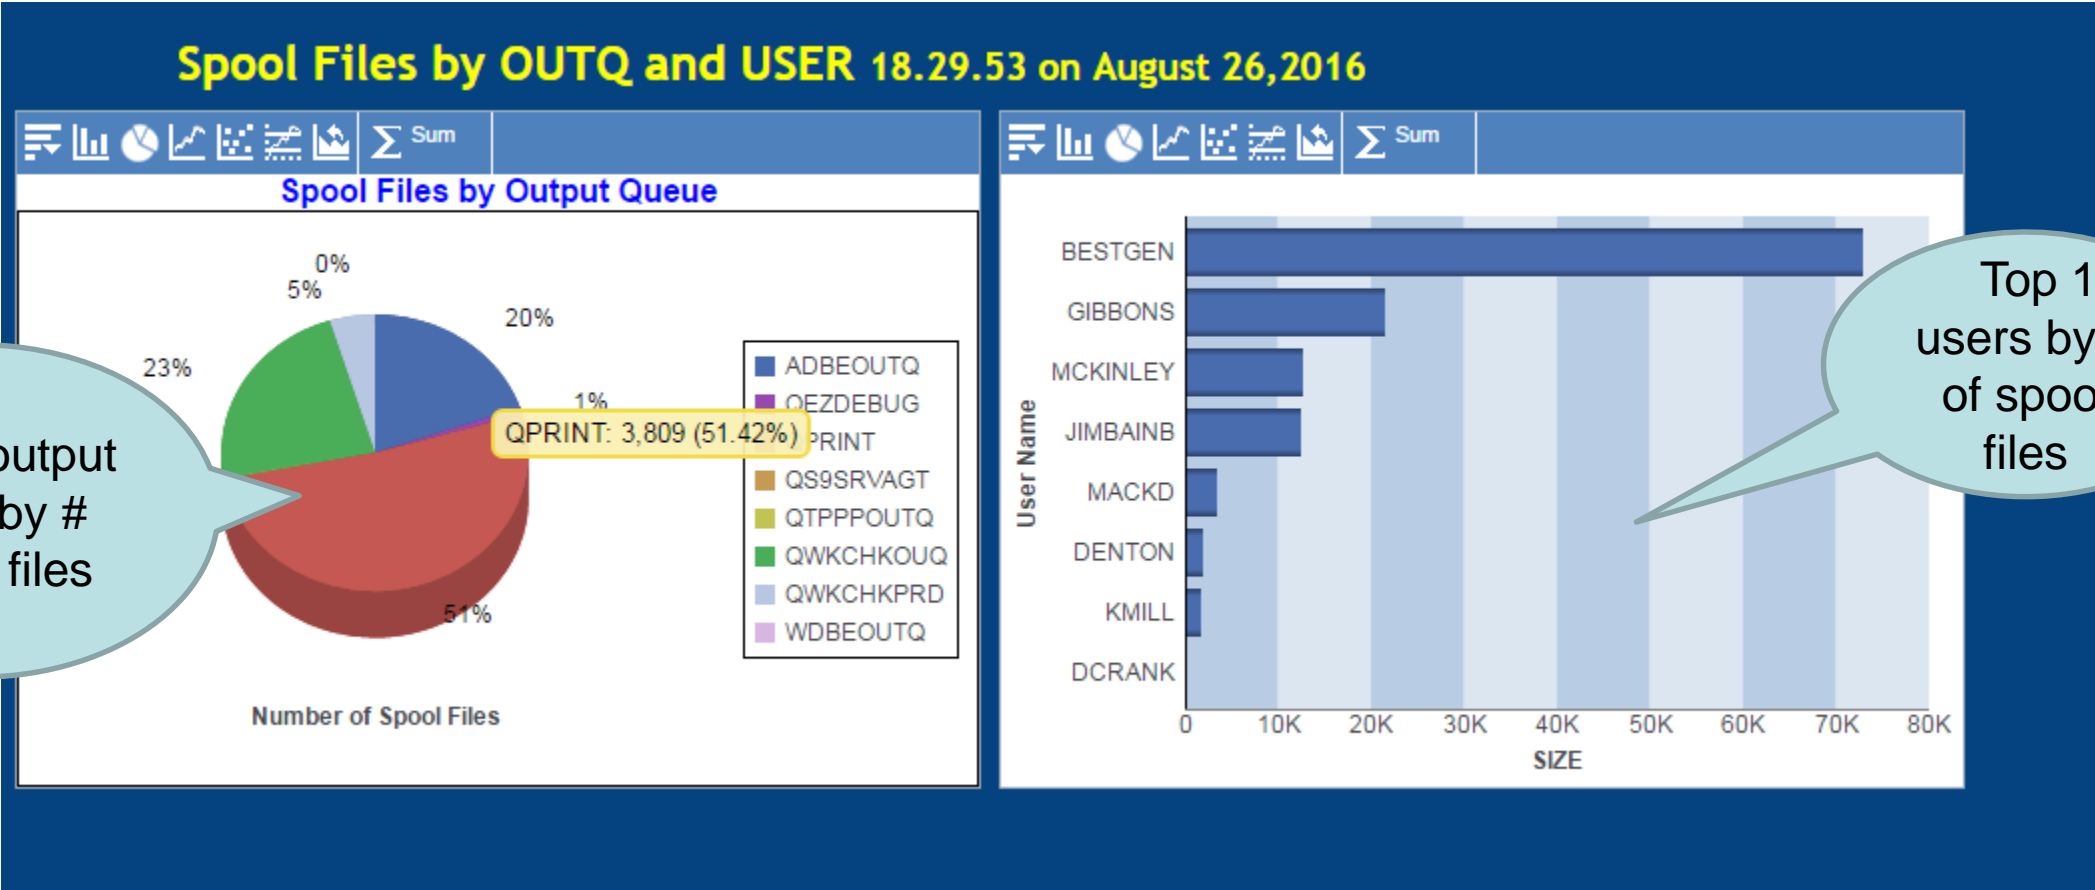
Spool Files by OUTQ and USER 18.29.53 on August 26,2016

$\Sigma$ Sum

Spool Files by Output Queue

0%
5%
20%
23%
1%
51%

QPRINT: 3,809 (51.42%)

ADBEOUTQ
QEZDEBUG
PRINT
QS9SRVAGT
QTPPPOUTQ
QWKCHKOUQ
QWKCHKPRD
WDBEOUTQ

Number of Spool Files

utput
by #
files

$\Sigma$ Sum

User Name

BESTGEN
GIBBONS
MCKINLEY
JIMBAINB
MACKD
DENTON
KMILL
DCRANK

0 10K 20K 30K 40K 50K 60K 70K 80K

SIZE

Top 1
users by
of spoo
files